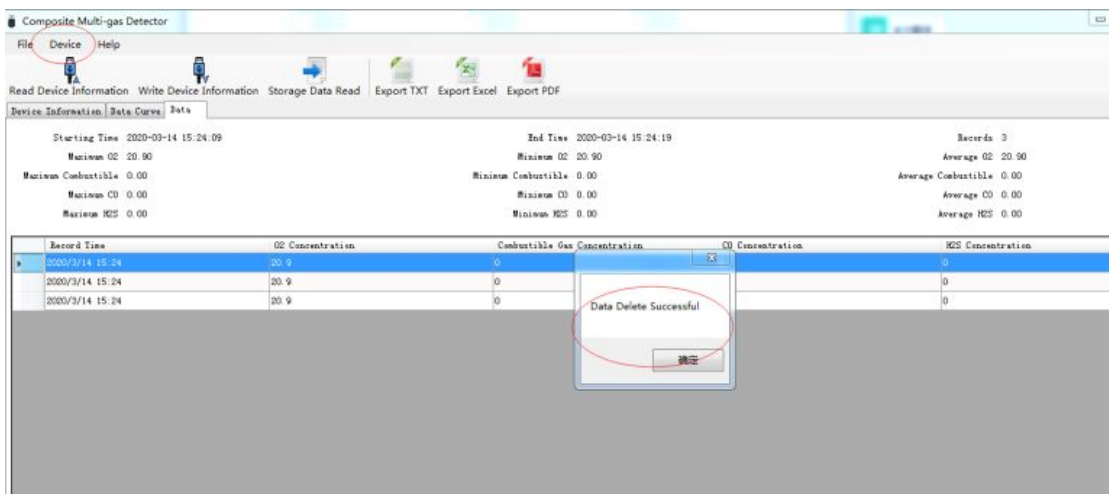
Composite Multi-gas Detector

File Device Help

Read Device Information Write Device Information Storage Data Read Export TXT Export Excel Export PDF

Device Information Data Curve Data

Starting Time 2020-03-14 15:24:09
Maximum O2 20.90
Maximum Combustible 0.00
Maximum CO 0.00
Maximum H2S 0.00

End Time 2020-03-14 15:24:19
Minimum O2 20.90
Minimum Combustible 0.00
Minimum CO 0.00
Minimum H2S 0.00

Records 3
Average O2 20.90
Average Combustible 0.00
Average CO 0.00
Average H2S 0.00

| Record Time | O2 Concentration | Combustible Gas Concentration | CO Concentration | H2S Concentration |
|---|---|---|---|---|
| 2020/3/14 15:24 | 20.9 | 0 | | 0 |
| 2020/3/14 15:24 | 20.9 | 0 | | 0 |
| 2020/3/14 15:24 | 20.9 | 0 | | 0 |

Data Delete Successful

确定